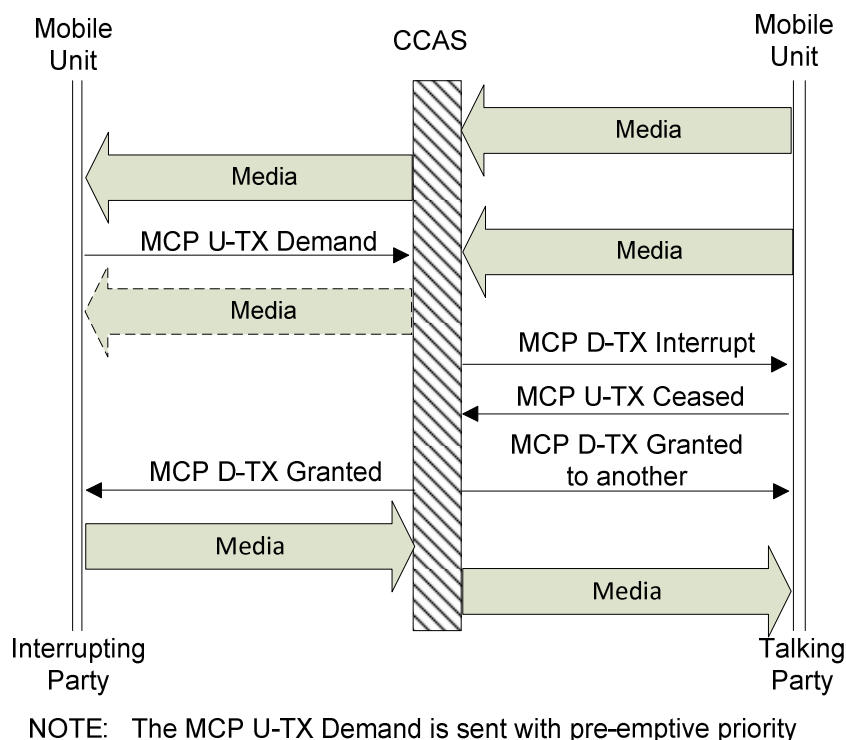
Mobile Unit

CCAS

Mobile Unit

Media

Media

MCP U-TX Demand

Media

Media

MCP D-TX Interrupt

MCP U-TX Ceased

MCP D-TX Granted

MCP D-TX Granted to another

Media

Media

Interrupting Party

Talking Party

NOTE: The MCP U-TX Demand is sent with pre-emptive priority